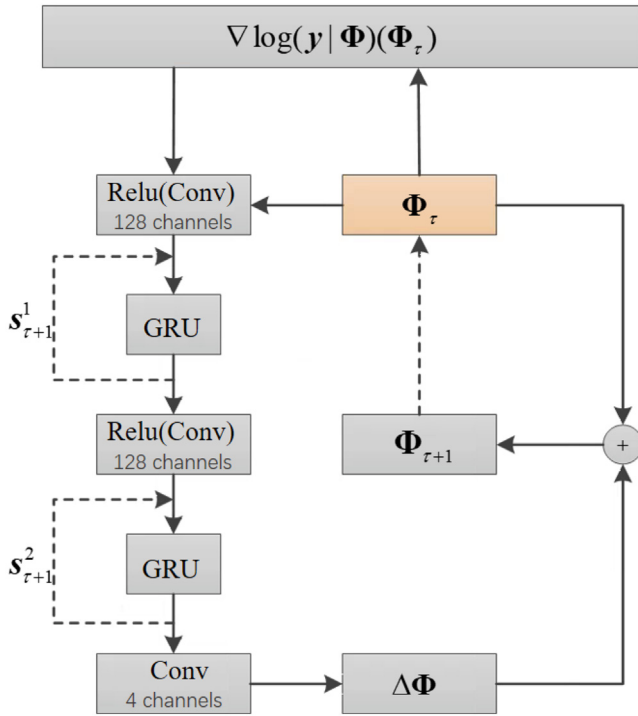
$\nabla \log(\boldsymbol{y} \mid \boldsymbol{\Phi})(\boldsymbol{\Phi}_{\tau})$

Relu(Conv)
128 channels

$\boldsymbol{\Phi}_{\tau}$

$\boldsymbol{s}_{\tau+1}^{1}$

GRU

Relu(Conv)
128 channels

$\boldsymbol{\Phi}_{\tau+1}$

+

$\boldsymbol{s}_{\tau+1}^{2}$

GRU

Conv
4 channels

$\Delta\boldsymbol{\Phi}$